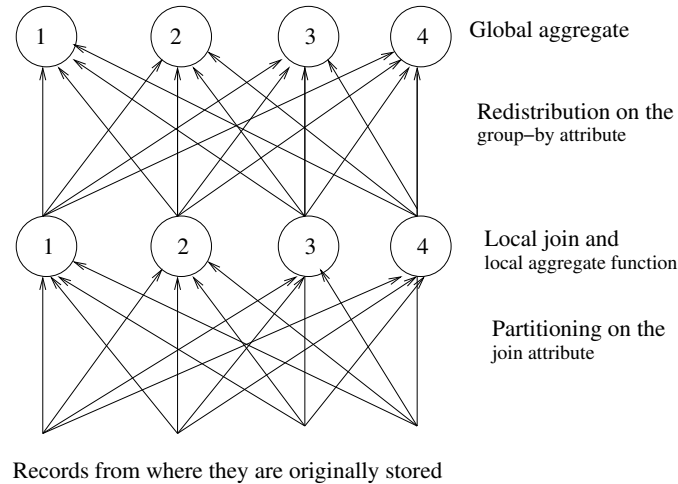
1 2 3 4

Global aggregate

Redistribution on the group−by attribute

1 2 3 4

Local join and local aggregate function

Partitioning on the join attribute

Records from where they are originally stored